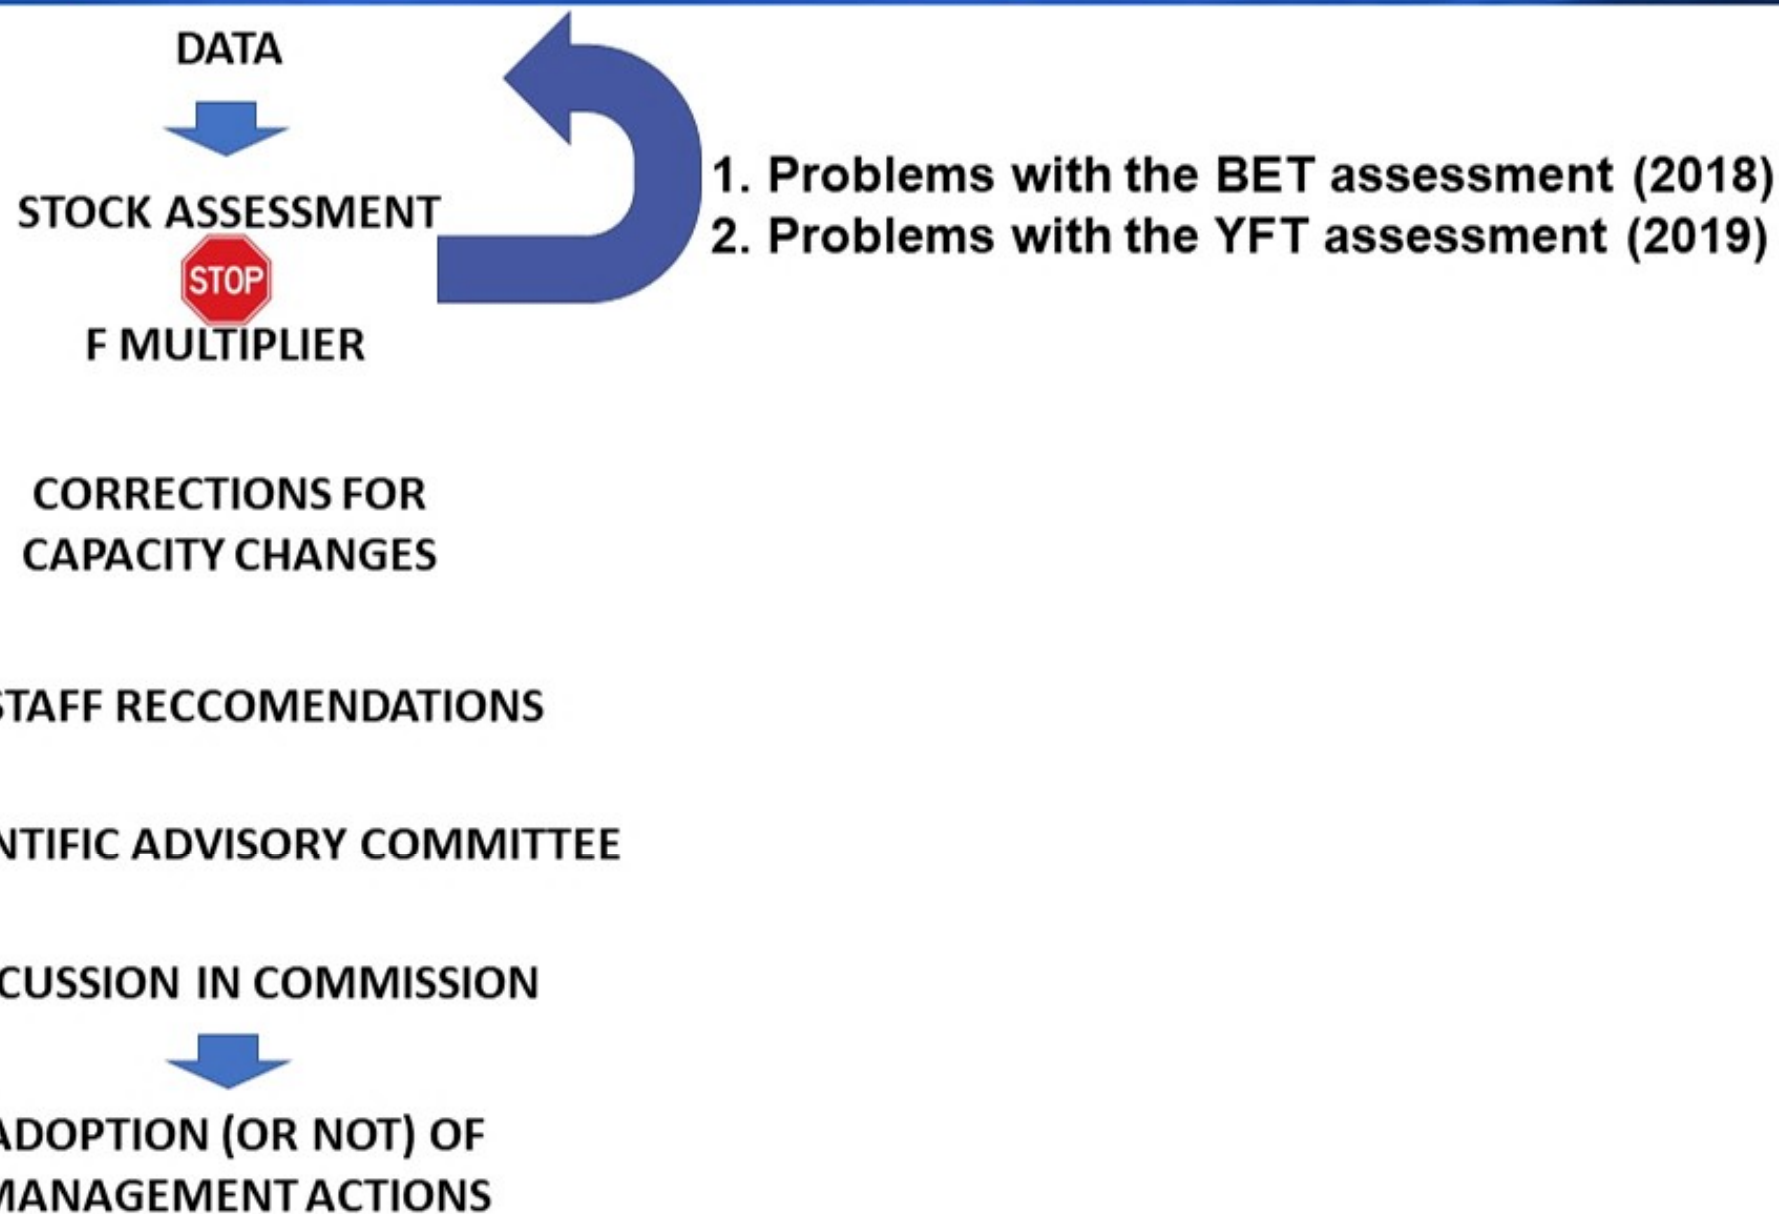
DATA

STOCK ASSESSMENT

STOP

F MULTIPLIER

1. Problems with the BET assessment (2018)
2. Problems with the YFT assessment (2019)

CORRECTIONS FOR CAPACITY CHANGES

TAFF RECCOMENDATIONS

NTIFIC ADVISORY COMMITTEE

CUSSION IN COMMISSION

ADOPTION (OR NOT) OF MANAGEMENT ACTIONS